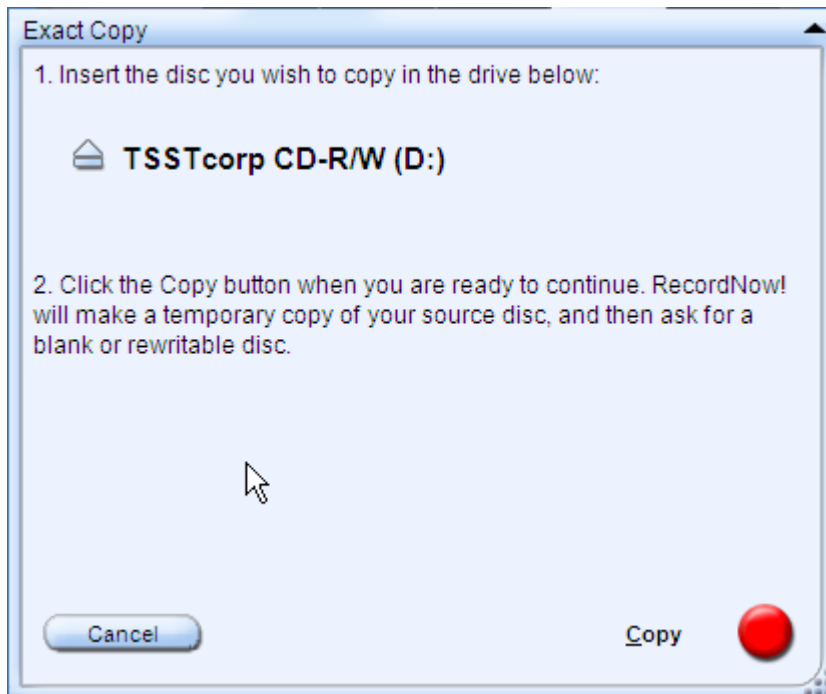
Exact Copy

1. Insert the disc you wish to copy in the drive below:

TSSTcorp CD-R/W (D:)

2. Click the Copy button when you are ready to continue. RecordNow! will make a temporary copy of your source disc, and then ask for a blank or rewritable disc.

Cancel

Copy